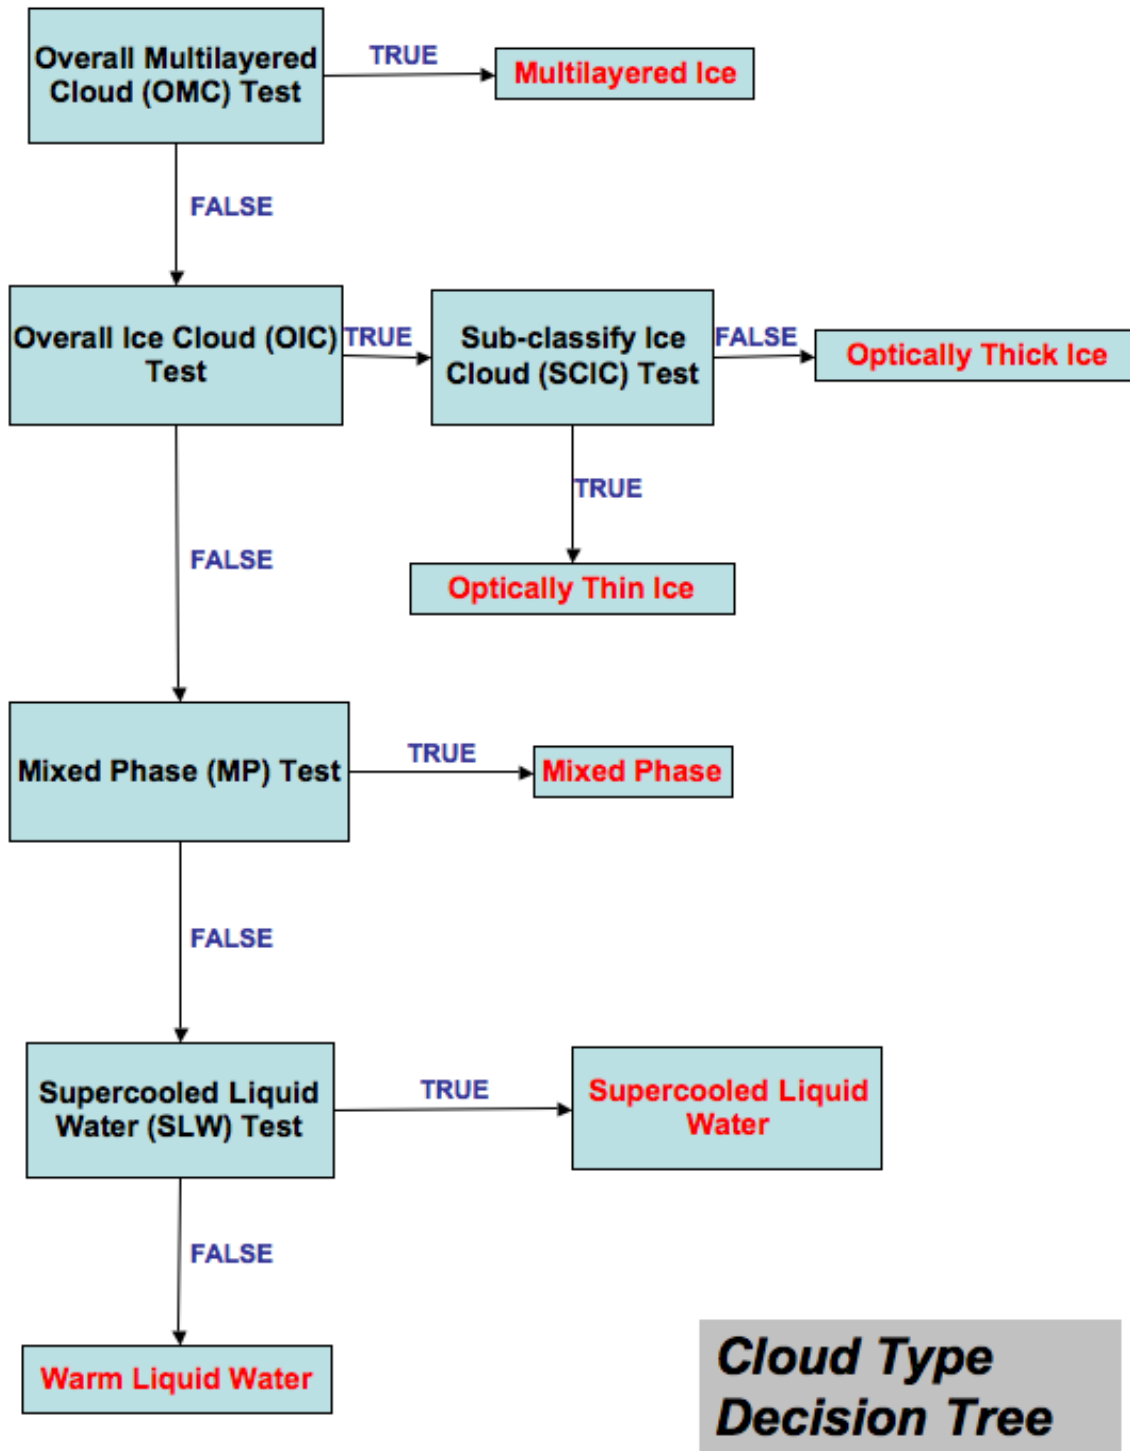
Overall Multilayered Cloud (OMC) Test

TRUE

Multilayered Ice

FALSE

Overall Ice Cloud (OIC) Test

TRUE

Sub-classify Ice Cloud (SCIC) Test

FALSE

Optically Thick Ice

TRUE

Optically Thin Ice

FALSE

Mixed Phase (MP) Test

TRUE

Mixed Phase

FALSE

Supercooled Liquid Water (SLW) Test

TRUE

Supercooled Liquid Water

FALSE

Warm Liquid Water

Cloud Type Decision Tree